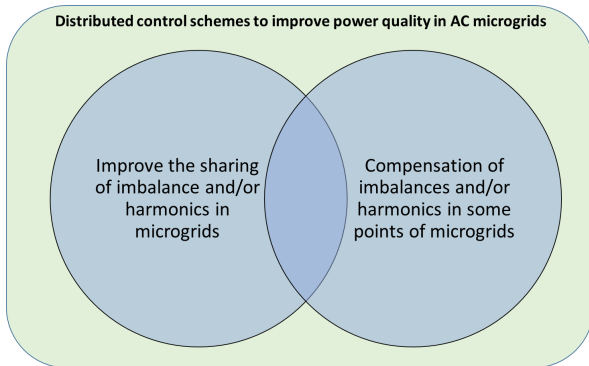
Distributed control schemes to improve power quality in AC microgrids

Improve the sharing of imbalance and/or harmonics in microgrids

Compensation of imbalances and/or harmonics in some points of microgrids